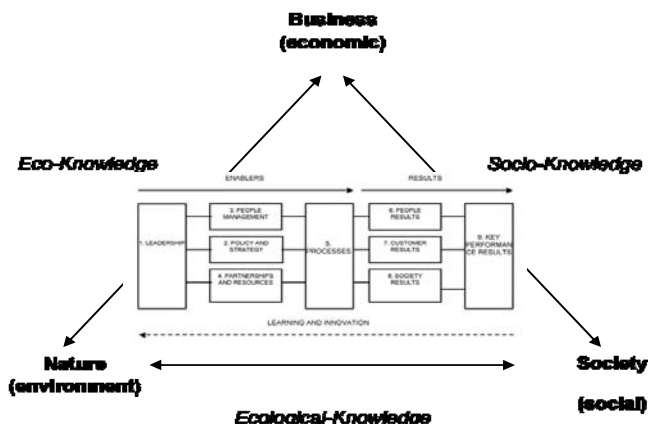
Business
(economic)

Eco-Knowledge

Socio-Knowledge

ENABLERS

RESULTS

1. LEADERSHIP

3. PEOPLE MANAGEMENT

2. POLICY AND STRATEGY

4. PARTNERSHIPS AND RESOURCES

5. PROCESSES

6. PEOPLE RESULTS

7. CUSTOMER RESULTS

8. SOCIETY RESULTS

9. KEY PERFORMANCE RESULTS

LEARNING AND INNOVATION

Nature
(environment)

Society
(social)

Ecological-Knowledge